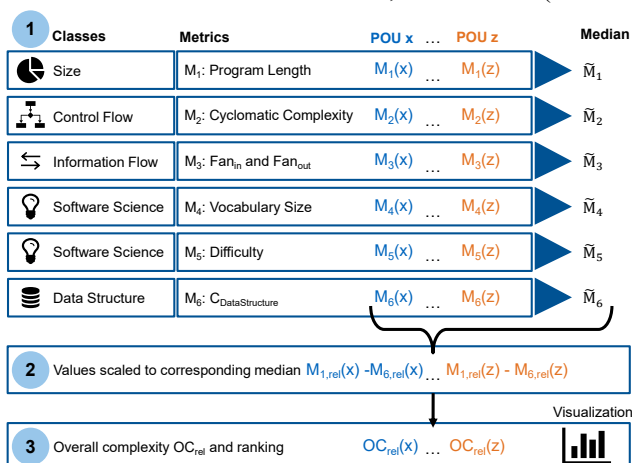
1 Classes | Metrics | POU x … POU z | Median

| Classes | Metrics | POU x | … | POU z | Median |
|---|---|---|---|---|---|
| Size | $M_1$: Program Length | $M_1(x)$ | … | $M_1(z)$ | $\widetilde{M}_1$ |
| Control Flow | $M_2$: Cyclomatic Complexity | $M_2(x)$ | … | $M_2(z)$ | $\widetilde{M}_2$ |
| Information Flow | $M_3$: $Fan_{in}$ and $Fan_{out}$ | $M_3(x)$ | … | $M_3(z)$ | $\widetilde{M}_3$ |
| Software Science | $M_4$: Vocabulary Size | $M_4(x)$ | … | $M_4(z)$ | $\widetilde{M}_4$ |
| Software Science | $M_5$: Difficulty | $M_5(x)$ | … | $M_5(z)$ | $\widetilde{M}_5$ |
| Data Structure | $M_6$: $C_{DataStructure}$ | $M_6(x)$ | … | $M_6(z)$ | $\widetilde{M}_6$ |

2 Values scaled to corresponding median $M_{1,rel}(x)$ -$M_{6,rel}(x)$ … $M_{1,rel}(z)$ - $M_{6,rel}(z)$

Visualization

3 Overall complexity $OC_{rel}$ and ranking $OC_{rel}(x)$ … $OC_{rel}(z)$